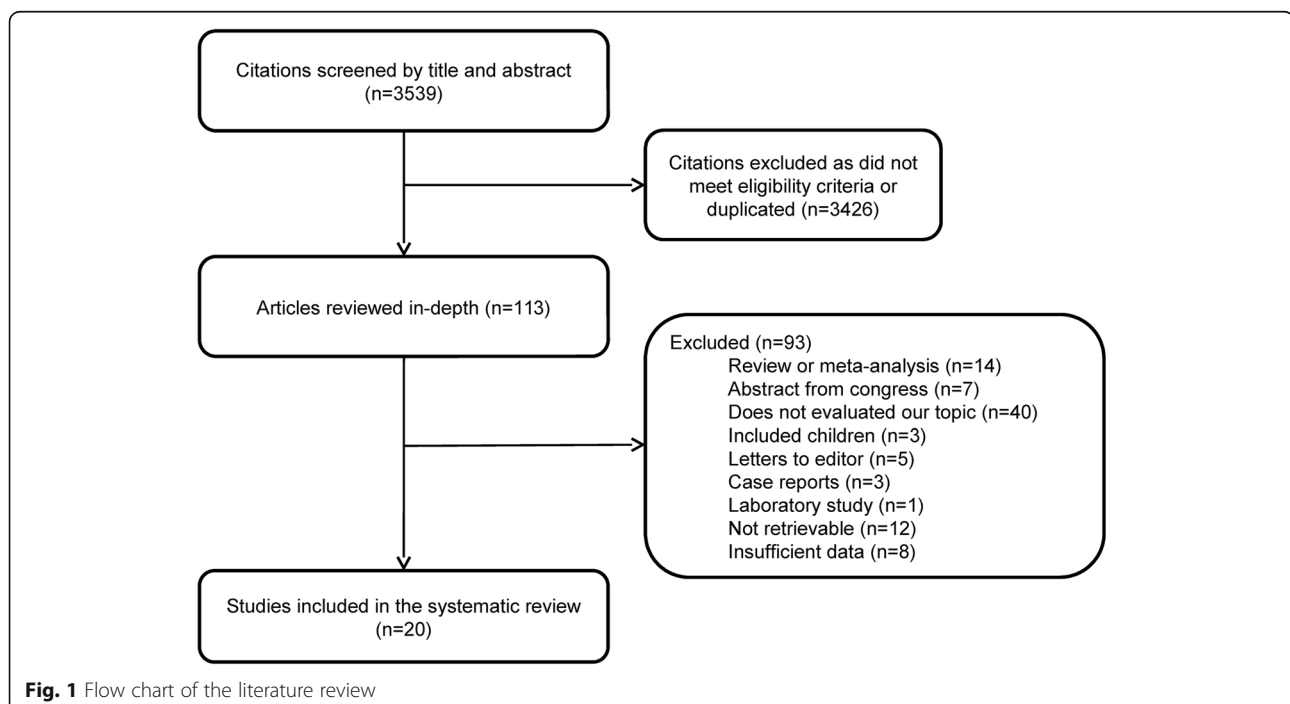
Citations screened by title and abstract (n=3539)

Citations excluded as did not meet eligibility criteria or duplicated (n=3426)

Articles reviewed in-depth (n=113)

Excluded (n=93)
Review or meta-analysis (n=14)
Abstract from congress (n=7)
Does not evaluated our topic (n=40)
Included children (n=3)
Letters to editor (n=5)
Case reports (n=3)
Laboratory study (n=1)
Not retrievable (n=12)
Insufficient data (n=8)

Studies included in the systematic review (n=20)

**Fig. 1** Flow chart of the literature review